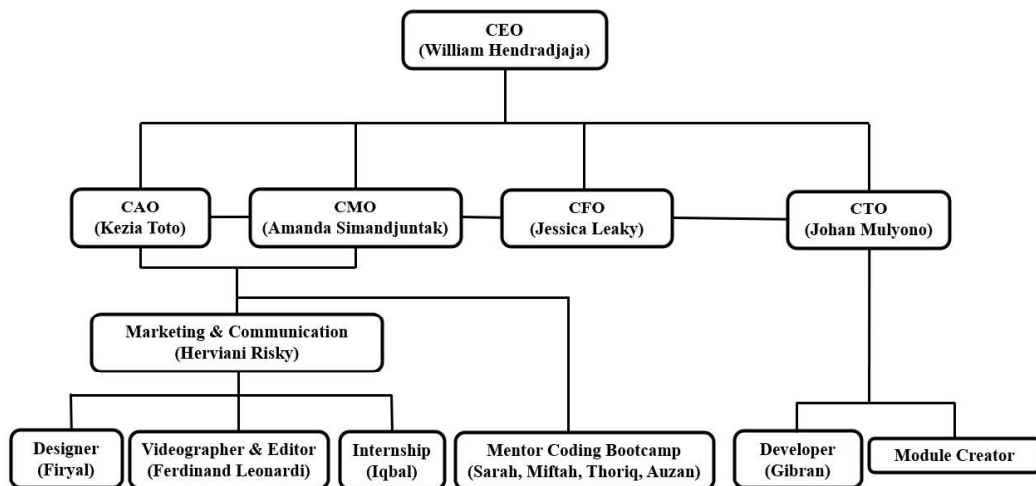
CEO
(William Hendradjaja)

CAO
(Kezia Toto)

CMO
(Amanda Simandjuntak)

CFO
(Jessica Leaky)

CTO
(Johan Mulyono)

Marketing & Communication
(Herviani Risky)

Designer
(Firyal)

Videographer & Editor
(Ferdinand Leonardi)

Internship
(Iqbal)

Mentor Coding Bootcamp
(Sarah, Miftah, Thoriq, Auzan)

Developer
(Gibran)

Module Creator